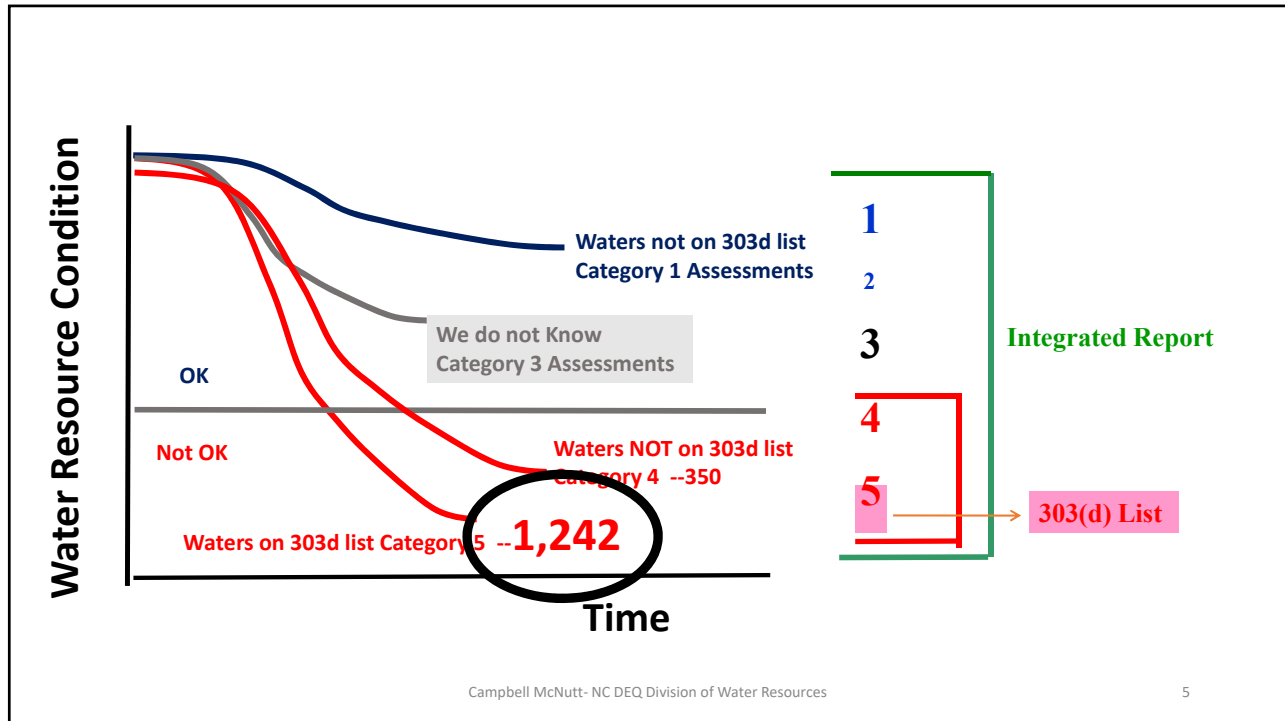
Water Resource Condition

Waters not on 303d list
Category 1 Assessments

We do not Know
Category 3 Assessments

OK

Not OK

Waters NOT on 303d list
Category 4 --350

Waters on 303d list Category 5 --1,242

Time

1
2
3
4
5

Integrated Report

303(d) List

Campbell McNutt- NC DEQ Division of Water Resources

5